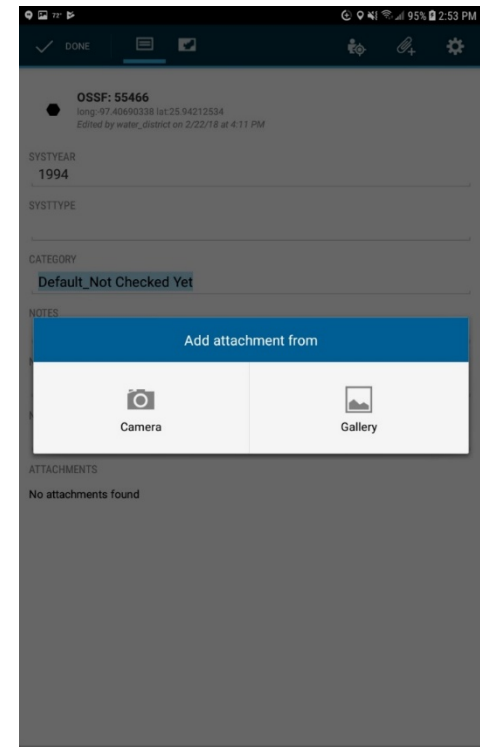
77° 95% 2:53 PM

DONE

OSSF: 55466
long:-97.40690338 lat:25.94212534
Edited by water_district on 2/22/18 at 4:11 PM

SYSTYEAR
1994

SYSTTYPE

CATEGORY
Default_Not Checked Yet

NOTES

Add attachment from

Camera

Gallery

ATTACHMENTS
No attachments found